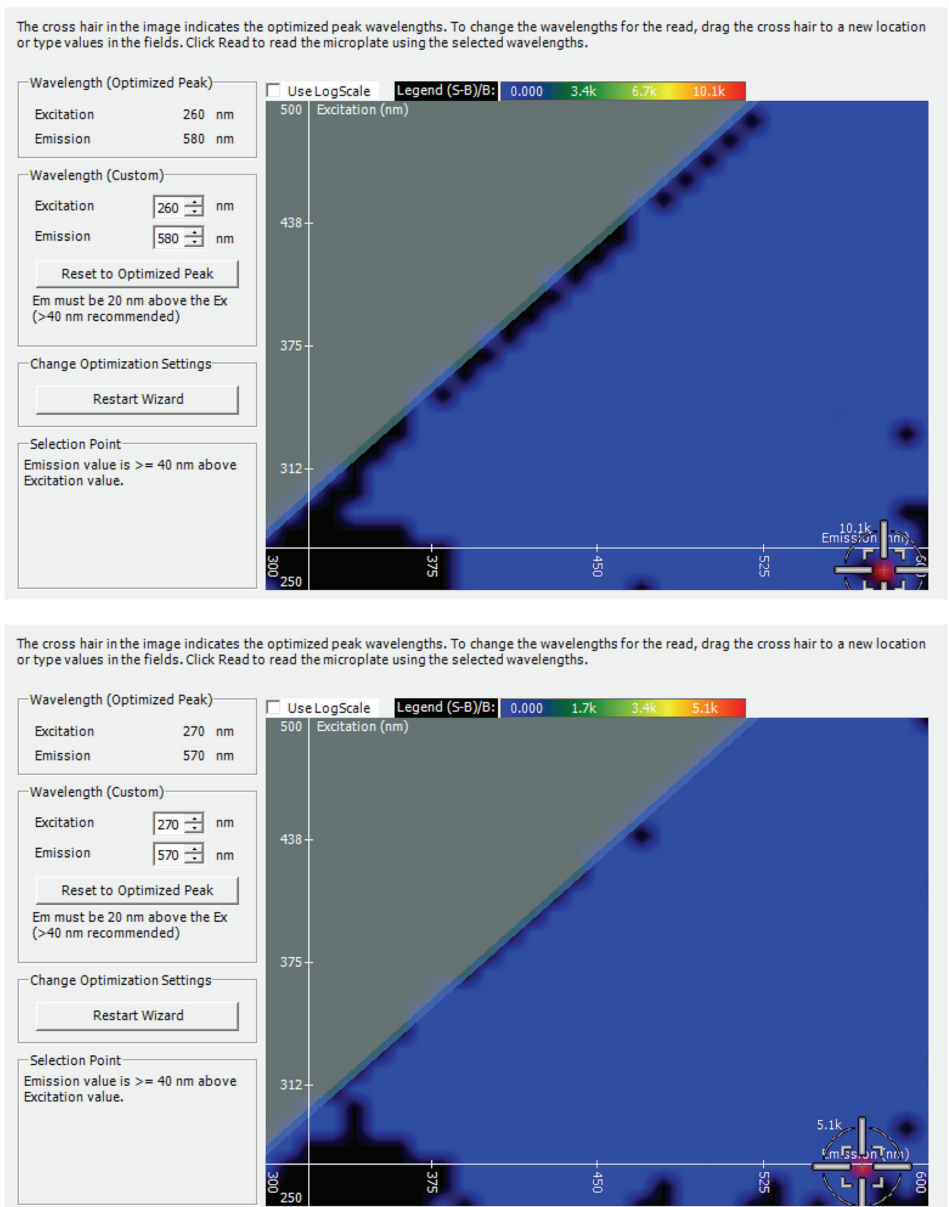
The cross hair in the image indicates the optimized peak wavelengths. To change the wavelengths for the read, drag the cross hair to a new location or type values in the fields. Click Read to read the microplate using the selected wavelengths.

Wavelength (Optimized Peak)
Excitation 260 nm
Emission 580 nm

Wavelength (Custom)
Excitation 260 nm
Emission 580 nm
Reset to Optimized Peak
Em must be 20 nm above the Ex (>40 nm recommended)

Change Optimization Settings
Restart Wizard

Selection Point
Emission value is >= 40 nm above Excitation value.

Use LogScale
Legend (S-B)/B: 0.000 3.4k 6.7k 10.1k

500 Excitation (nm)
438
375
312
250
300
375
450
525
600
10.1k
Emission (nm)

The cross hair in the image indicates the optimized peak wavelengths. To change the wavelengths for the read, drag the cross hair to a new location or type values in the fields. Click Read to read the microplate using the selected wavelengths.

Wavelength (Optimized Peak)
Excitation 270 nm
Emission 570 nm

Wavelength (Custom)
Excitation 270 nm
Emission 570 nm
Reset to Optimized Peak
Em must be 20 nm above the Ex (>40 nm recommended)

Change Optimization Settings
Restart Wizard

Selection Point
Emission value is >= 40 nm above Excitation value.

Use LogScale
Legend (S-B)/B: 0.000 1.7k 3.4k 5.1k

500 Excitation (nm)
438
375
312
250
300
375
450
525
600
5.1k
Emission (nm)